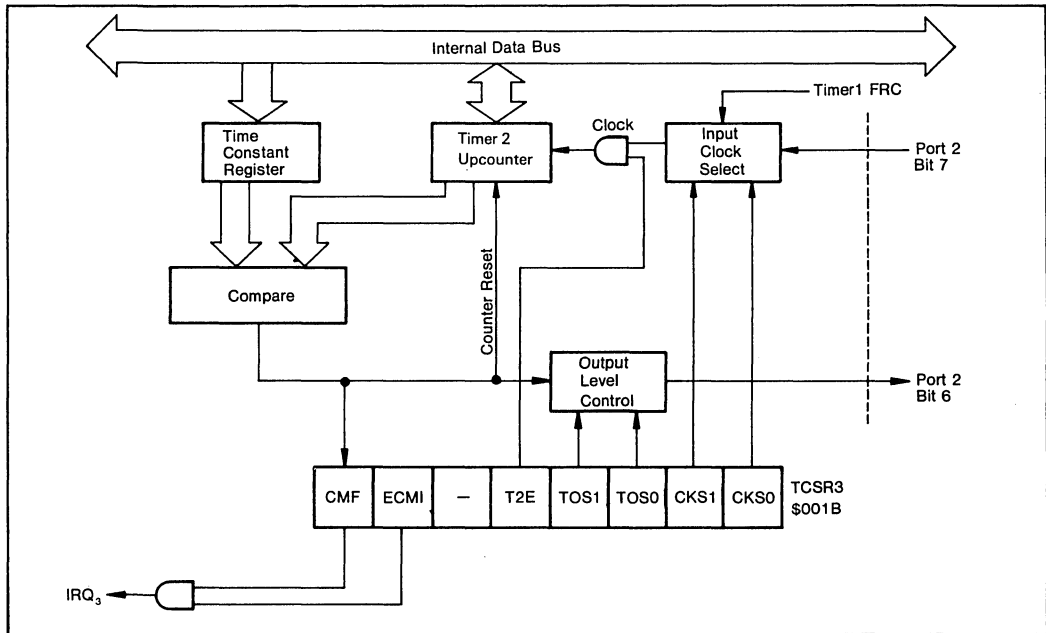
Internal Data Bus

Timer1 FRC

Time Constant Register

Timer 2 Upcounter

Clock

Input Clock Select

Port 2 Bit 7

Compare

Counter Reset

Output Level Control

Port 2 Bit 6

| CMF | ECMI | — | T2E | TOS1 | TOS0 | CKS1 | CKS0 |
|---|---|---|---|---|---|---|---|

TCSR3 \$001B

$IRQ_3$